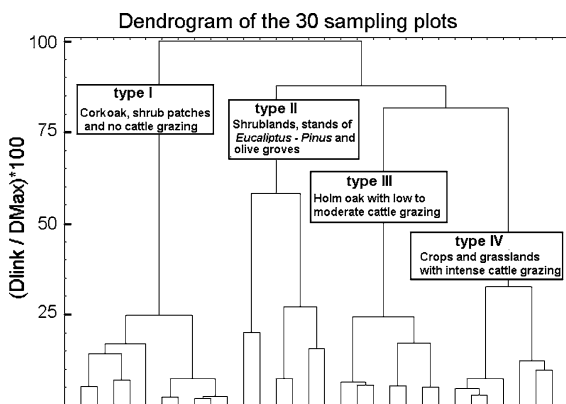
Dendrogram of the 30 sampling plots

100
75
50
25

(Dlink / DMax)*100

type I
Corkoak, shrub patches and no cattle grazing

type II
Shrublands, stands of *Eucaliptus - Pinus* and olive groves

type III
Holm oak with low to moderate cattle grazing

type IV
Crops and grasslands with intense cattle grazing